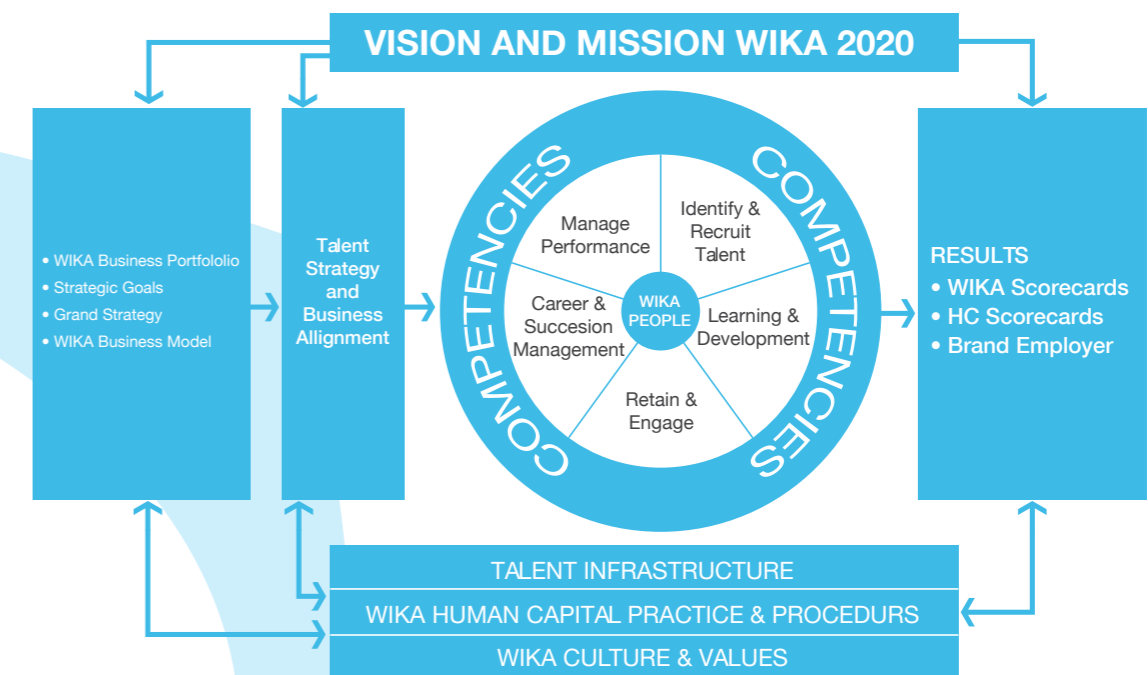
VISION AND MISSION WIKA 2020

• WIKA Business Portfololio
• Strategic Goals
• Grand Strategy
• WIKA Business Model

Talent Strategy and Business Allignment

COMPETENCIES

COMPETENCIES

Manage Performance

Identify & Recruit Talent

Career & Succesion Management

WIKA PEOPLE

Learning & Development

Retain & Engage

RESULTS
• WIKA Scorecards
• HC Scorecards
• Brand Employer

TALENT INFRASTRUCTURE

WIKA HUMAN CAPITAL PRACTICE & PROCEDURS

WIKA CULTURE & VALUES